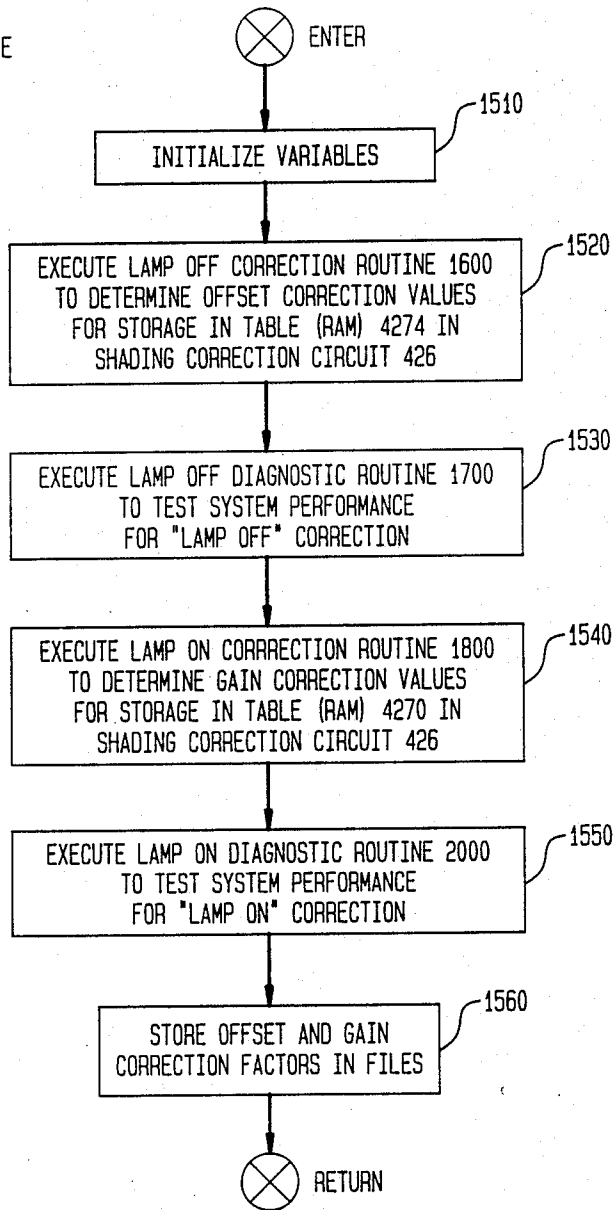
E

ENTER

1510

INITIALIZE VARIABLES

1520

EXECUTE LAMP OFF CORRECTION ROUTINE 1600 TO DETERMINE OFFSET CORRECTION VALUES FOR STORAGE IN TABLE (RAM) 4274 IN SHADING CORRECTION CIRCUIT 426

1530

EXECUTE LAMP OFF DIAGNOSTIC ROUTINE 1700 TO TEST SYSTEM PERFORMANCE FOR "LAMP OFF" CORRECTION

1540

EXECUTE LAMP ON CORRRECTION ROUTINE 1800 TO DETERMINE GAIN CORRECTION VALUES FOR STORAGE IN TABLE (RAM) 4270 IN SHADING CORRECTION CIRCUIT 426

1550

EXECUTE LAMP ON DIAGNOSTIC ROUTINE 2000 TO TEST SYSTEM PERFORMANCE FOR "LAMP ON" CORRECTION

1560

STORE OFFSET AND GAIN CORRECTION FACTORS IN FILES

RETURN